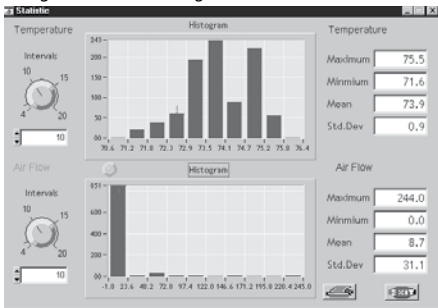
Statistic

Temperature

Intervals

10 15
4 20

10

Histogram

243
200
150
100
50
0

70.6 71.2 71.8 72.3 72.9 73.5 74.1 74.7 75.2 75.8 76.4

Temperature

Maximum 75.5
Minimum 71.6
Mean 73.9
Std.Dev 0.9

Air Flow

Intervals

10 15
4 20

10

Histogram

851
600
400
200
0

-1.0 23.6 48.2 72.8 97.4 122.0 146.6 171.2 195.8 220.4 245.0

Air Flow

Maximum 244.0
Minimum 0.0
Mean 8.7
Std.Dev 31.1